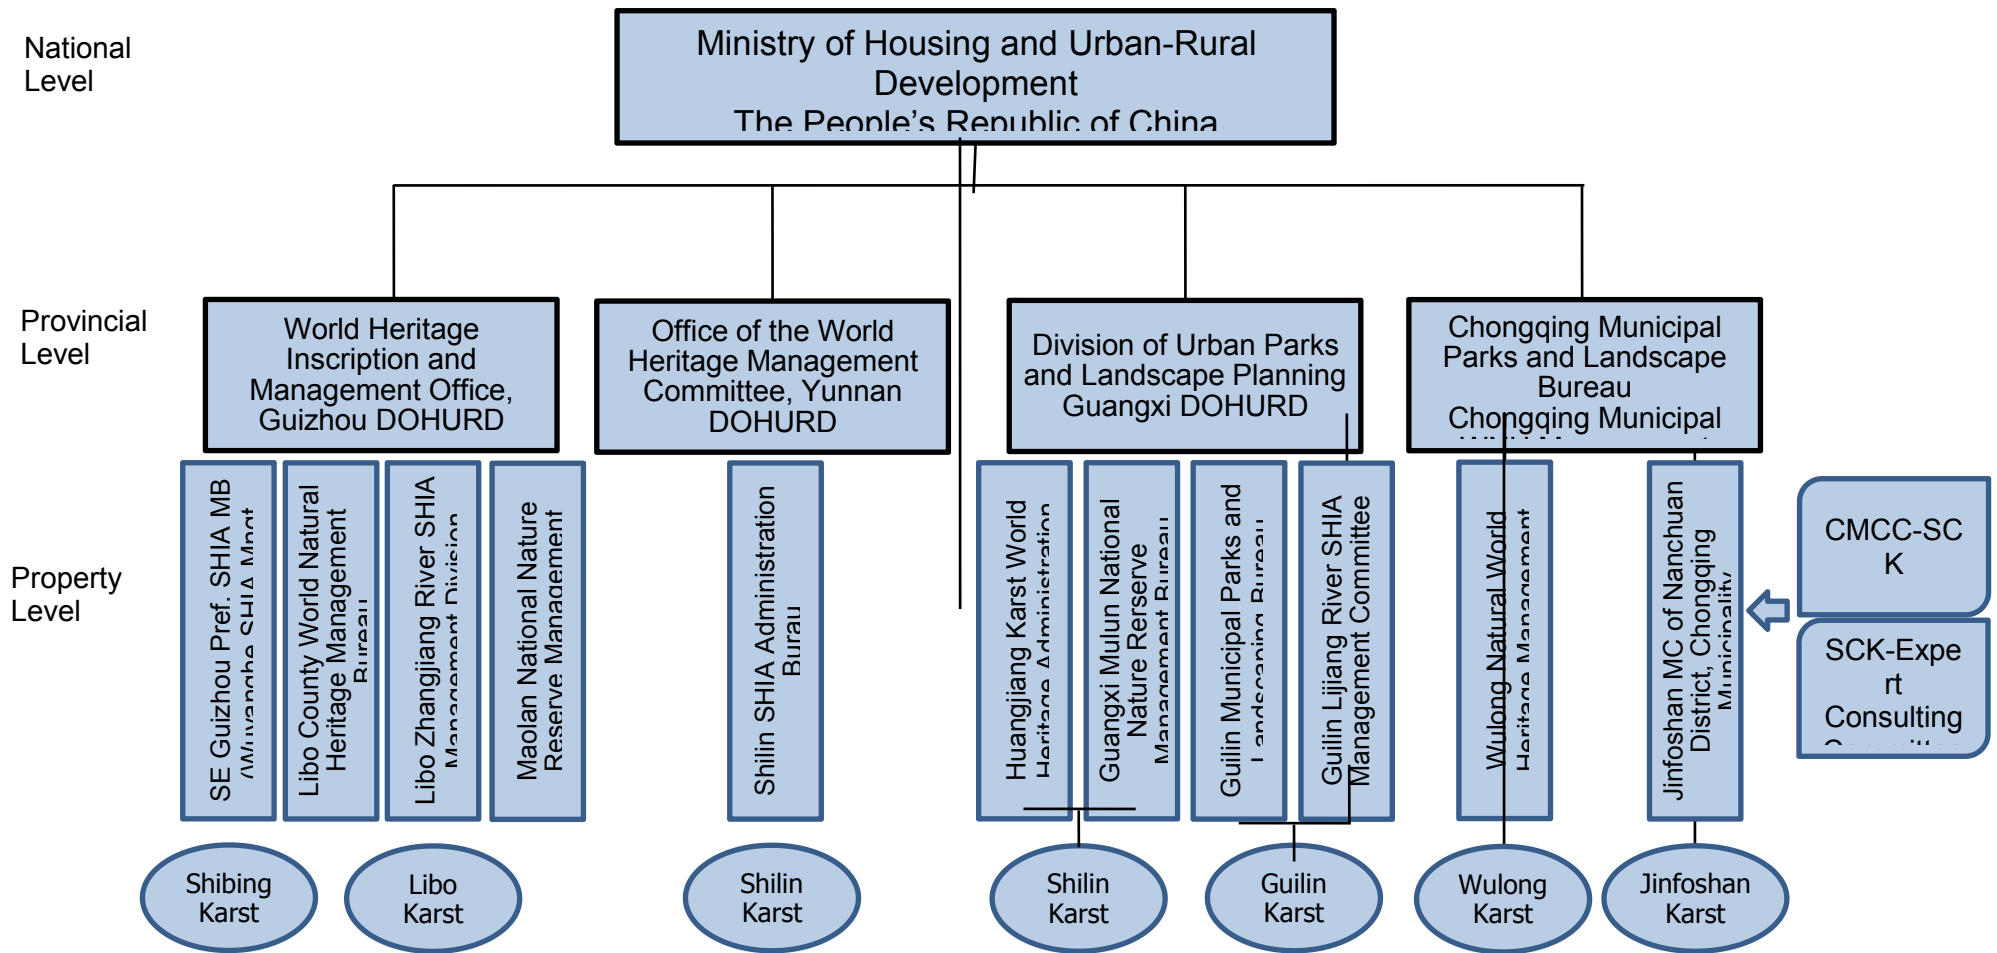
National Level

Ministry of Housing and Urban-Rural Development
The People's Republic of China

Provincial Level

World Heritage Inscription and Management Office, Guizhou DOHURD

Office of the World Heritage Management Committee, Yunnan DOHURD

Division of Urban Parks and Landscape Planning Guangxi DOHURD

Chongqing Municipal Parks and Landscape Bureau
Chongqing Municipal
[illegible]

Property Level

SE Guizhou Pref. SHIA MB
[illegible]

Libo County World Natural Heritage Management
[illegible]

Libo Zhangjiang River SHIA
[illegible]

Maolan National Nature Reserve Management

Shilin SHIA Administration
Burau

Huangjiang Karst World
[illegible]

Guangxi Mulun National Nature Rerserve
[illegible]

Guilin Municipal Parks and
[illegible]

Guilin Lijiang River SHIA Management Committee

Wulong Natural World
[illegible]

Jinfoshan MC of Nanchuan District, Chongqing
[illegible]

CMCC-SC K

SCK-Expe rt Consulting
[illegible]

Shibing Karst

Libo Karst

Shilin Karst

Shilin Karst

Guilin Karst

Wulong Karst

Jinfoshan Karst